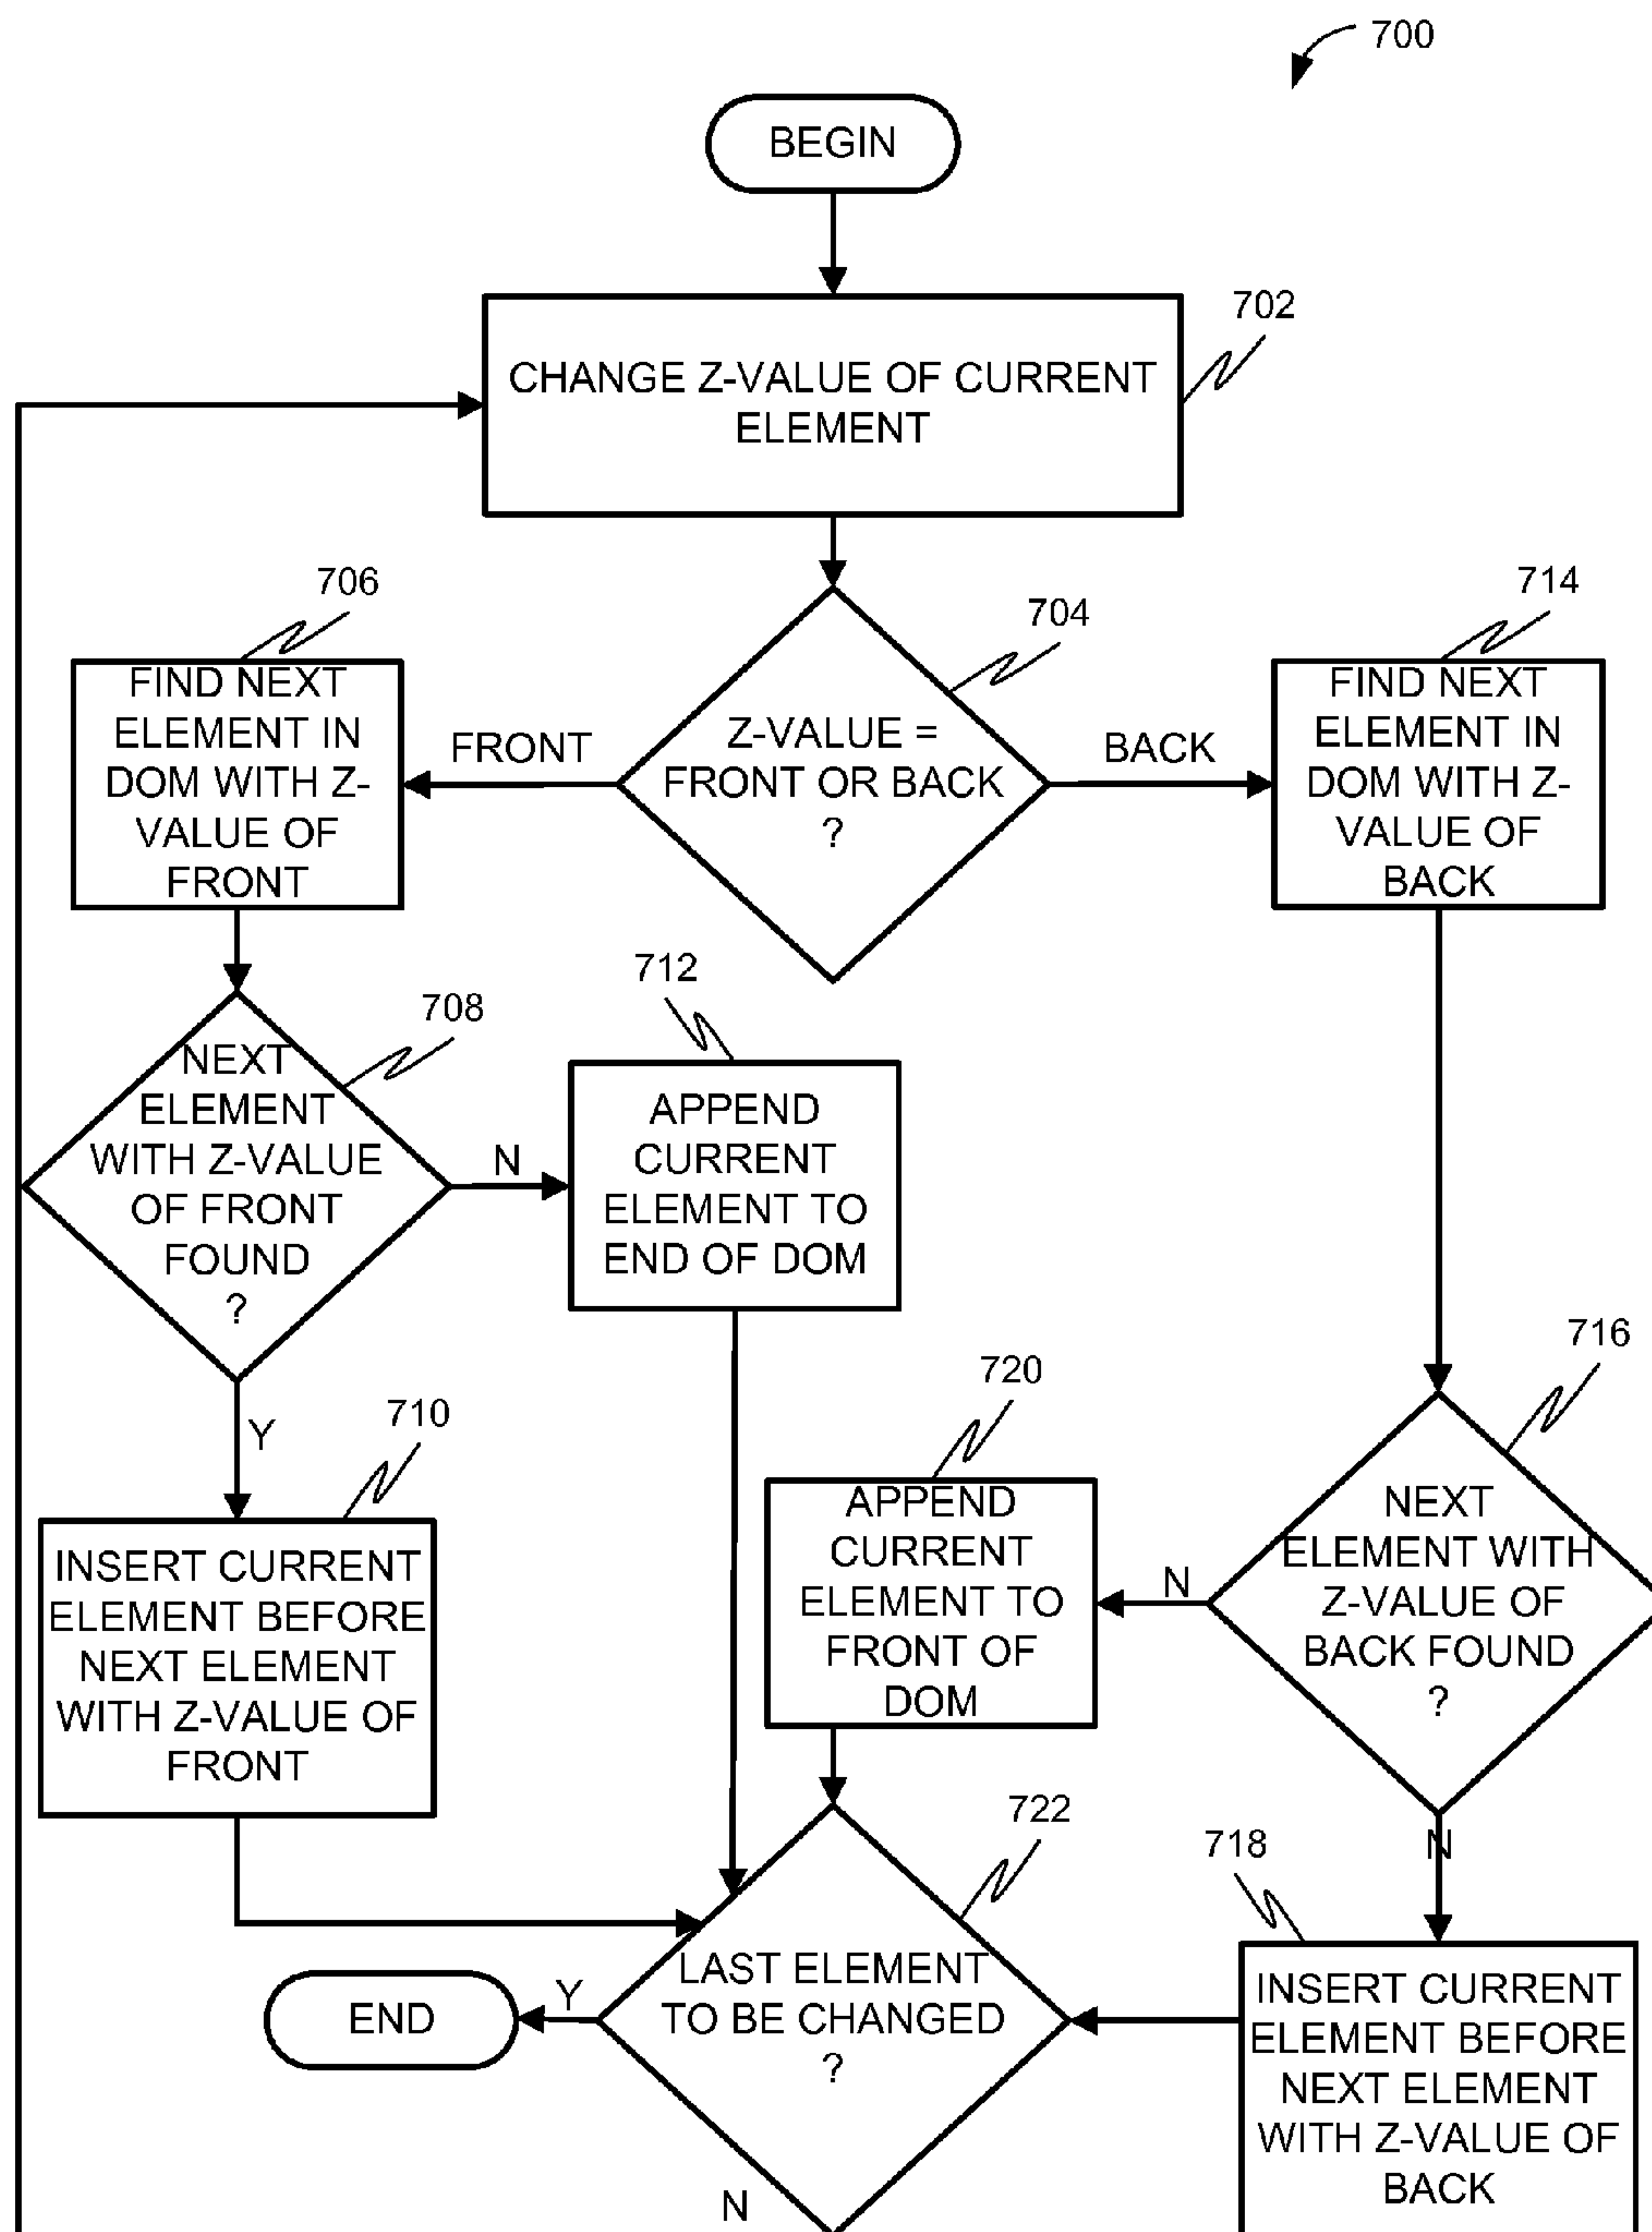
700

BEGIN

CHANGE Z-VALUE OF CURRENT ELEMENT

702

706

704

714

FIND NEXT ELEMENT IN DOM WITH Z-VALUE OF FRONT

FRONT

Z-VALUE = FRONT OR BACK ?

BACK

FIND NEXT ELEMENT IN DOM WITH Z-VALUE OF BACK

712

708

NEXT ELEMENT WITH Z-VALUE OF FRONT FOUND ?

N

APPEND CURRENT ELEMENT TO END OF DOM

716

720

Y

710

APPEND CURRENT ELEMENT TO FRONT OF DOM

N

NEXT ELEMENT WITH Z-VALUE OF BACK FOUND ?

INSERT CURRENT ELEMENT BEFORE NEXT ELEMENT WITH Z-VALUE OF FRONT

722

718

N

END

Y

LAST ELEMENT TO BE CHANGED ?

INSERT CURRENT ELEMENT BEFORE NEXT ELEMENT WITH Z-VALUE OF BACK

N